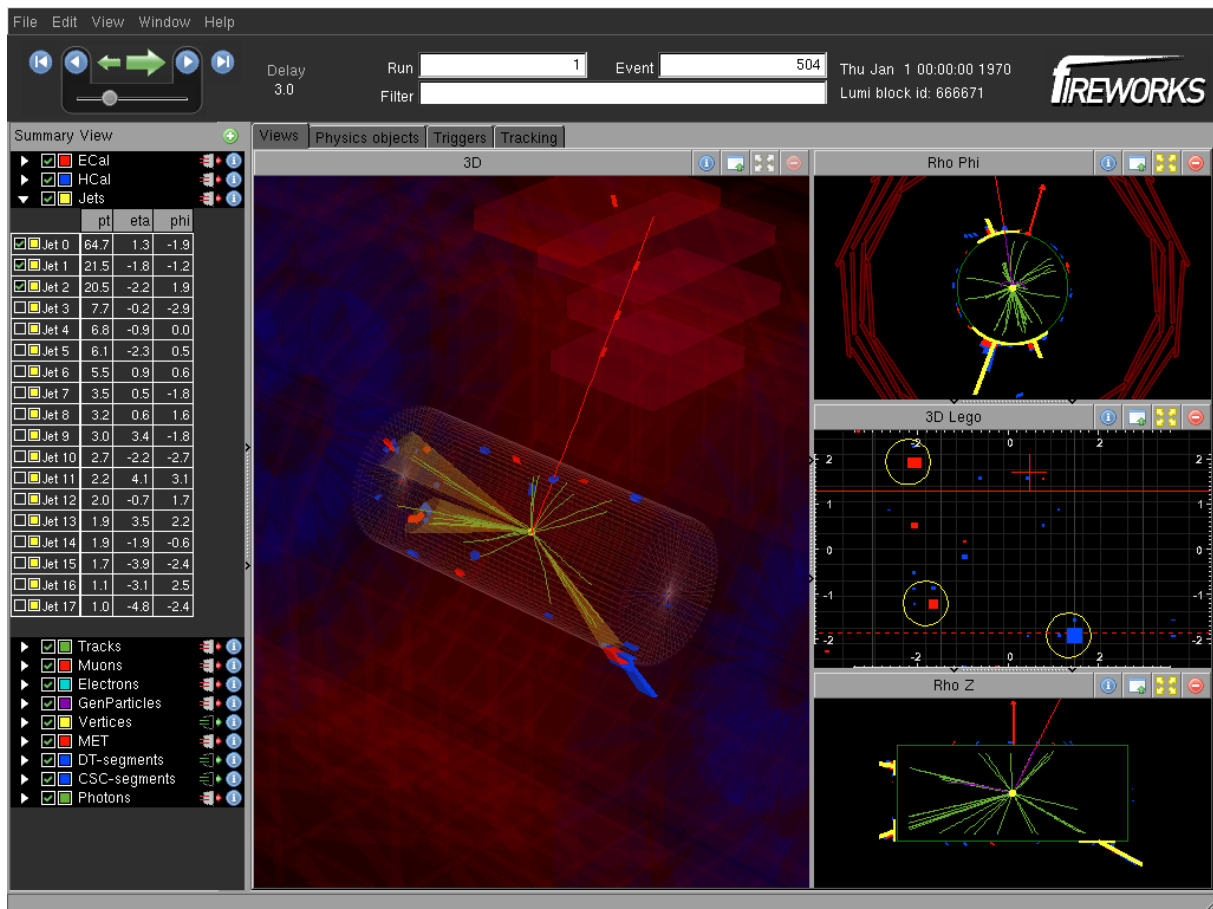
File Edit View Window Help

Delay
3.0

Run 1
Event 504
Filter

Thu Jan 1 00:00:00 1970
Lumi block id: 666671

FIREWORKS

Summary View

ECal
HCal
Jets

| | pt | eta | phi |
|---|---|---|---|
| Jet 0 | 64.7 | 1.3 | -1.9 |
| Jet 1 | 21.5 | -1.8 | -1.2 |
| Jet 2 | 20.5 | -2.2 | 1.9 |
| Jet 3 | 7.7 | -0.2 | -2.9 |
| Jet 4 | 6.8 | -0.9 | 0.0 |
| Jet 5 | 6.1 | -2.3 | 0.5 |
| Jet 6 | 5.5 | 0.9 | 0.6 |
| Jet 7 | 3.5 | 0.5 | -1.8 |
| Jet 8 | 3.2 | 0.6 | 1.6 |
| Jet 9 | 3.0 | 3.4 | -1.8 |
| Jet 10 | 2.7 | -2.2 | -2.7 |
| Jet 11 | 2.2 | 4.1 | 3.1 |
| Jet 12 | 2.0 | -0.7 | 1.7 |
| Jet 13 | 1.9 | 3.5 | 2.2 |
| Jet 14 | 1.9 | -1.9 | -0.6 |
| Jet 15 | 1.7 | -3.9 | -2.4 |
| Jet 16 | 1.1 | -3.1 | 2.5 |
| Jet 17 | 1.0 | -4.8 | -2.4 |

Tracks
Muons
Electrons
GenParticles
Vertices
MET
DT-segments
CSC-segments
Photons

Views | Physics objects | Triggers | Tracking

3D

Rho Phi

3D Lego
-2 0 2
2 1 0 -1 -2
2 1 0 -1 -2
-2 0 2

Rho Z